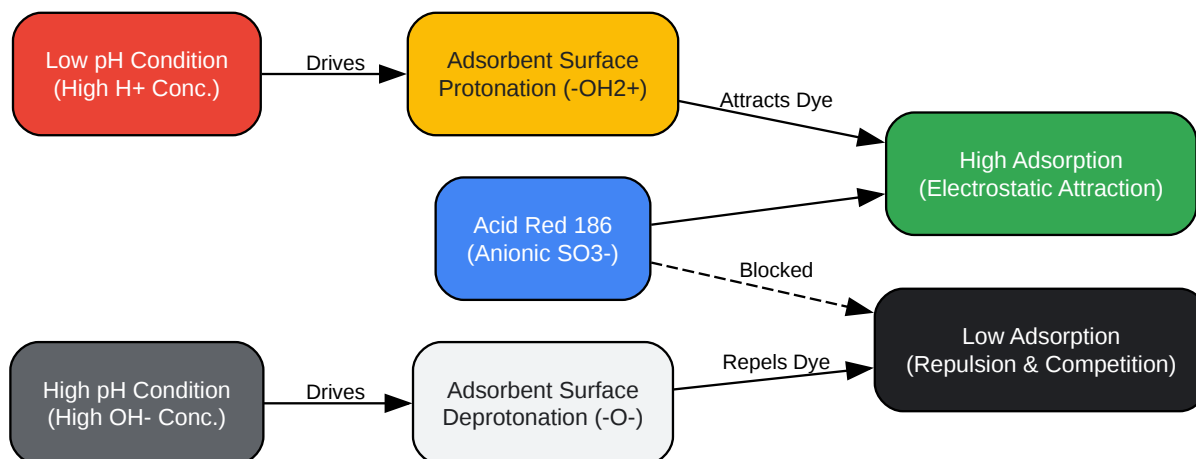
Low pH Condition
(High H+ Conc.)

Drives

Adsorbent Surface
Protonation (-OH2+)

Attracts Dye

High Adsorption
(Electrostatic Attraction)

Acid Red 186
(Anionic SO3-)

Blocked

Low Adsorption
(Repulsion & Competition)

High pH Condition
(High OH- Conc.)

Drives

Adsorbent Surface
Deprotonation (-O-)

Repels Dye